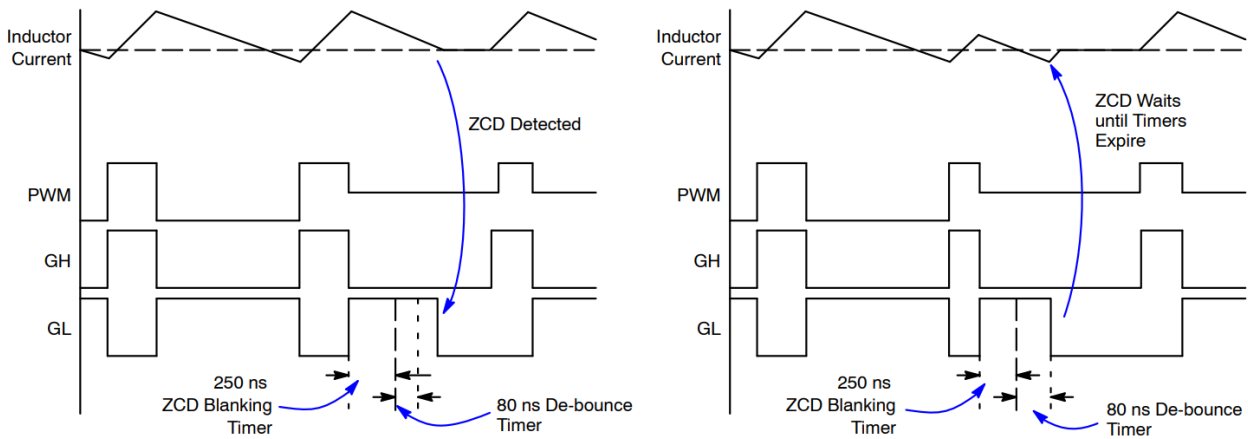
Inductor Current

ZCD Detected

PWM

GH

GL

250 ns ZCD Blanking Timer

80 ns De-bounce Timer

Inductor Current

ZCD Waits until Timers Expire

PWM

GH

GL

250 ns ZCD Blanking Timer

80 ns De-bounce Timer